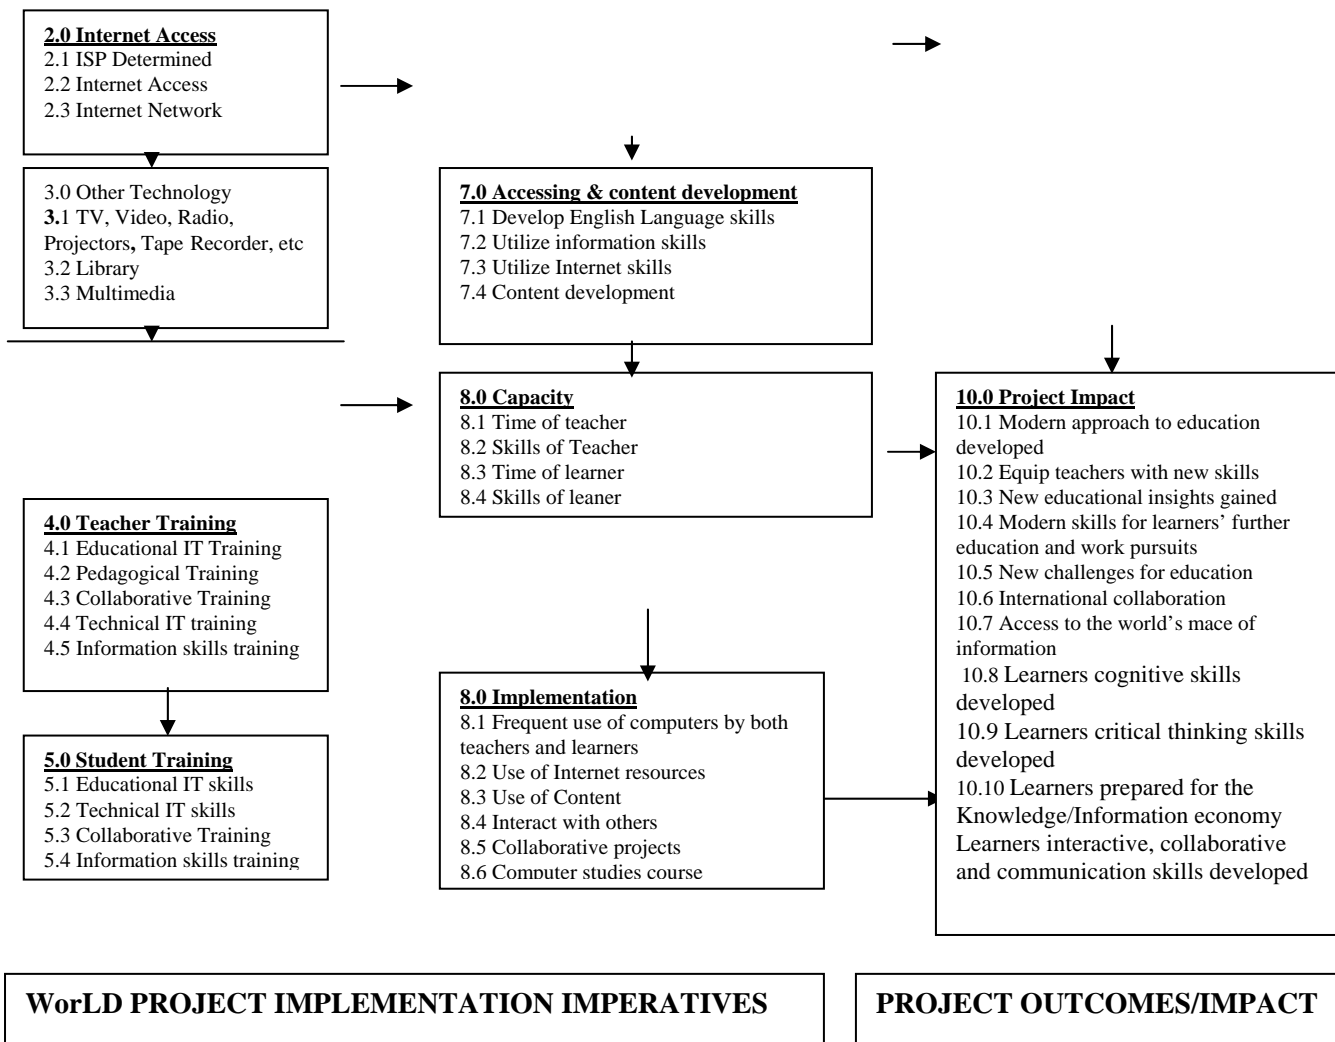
2.0 Internet Access
2.1 ISP Determined
2.2 Internet Access
2.3 Internet Network

3.0 Other Technology
3.1 TV, Video, Radio, Projectors, Tape Recorder, etc
3.2 Library
3.3 Multimedia

7.0 Accessing & content development
7.1 Develop English Language skills
7.2 Utilize information skills
7.3 Utilize Internet skills
7.4 Content development

8.0 Capacity
8.1 Time of teacher
8.2 Skills of Teacher
8.3 Time of learner
8.4 Skills of leaner

10.0 Project Impact
10.1 Modern approach to education developed
10.2 Equip teachers with new skills
10.3 New educational insights gained
10.4 Modern skills for learners' further education and work pursuits
10.5 New challenges for education
10.6 International collaboration
10.7 Access to the world's mace of information
10.8 Learners cognitive skills developed
10.9 Learners critical thinking skills developed
10.10 Learners prepared for the Knowledge/Information economy
Learners interactive, collaborative and communication skills developed

4.0 Teacher Training
4.1 Educational IT Training
4.2 Pedagogical Training
4.3 Collaborative Training
4.4 Technical IT training
4.5 Information skills training

5.0 Student Training
5.1 Educational IT skills
5.2 Technical IT skills
5.3 Collaborative Training
5.4 Information skills training

8.0 Implementation
8.1 Frequent use of computers by both teachers and learners
8.2 Use of Internet resources
8.3 Use of Content
8.4 Interact with others
8.5 Collaborative projects
8.6 Computer studies course

WorLD PROJECT IMPLEMENTATION IMPERATIVES

PROJECT OUTCOMES/IMPACT